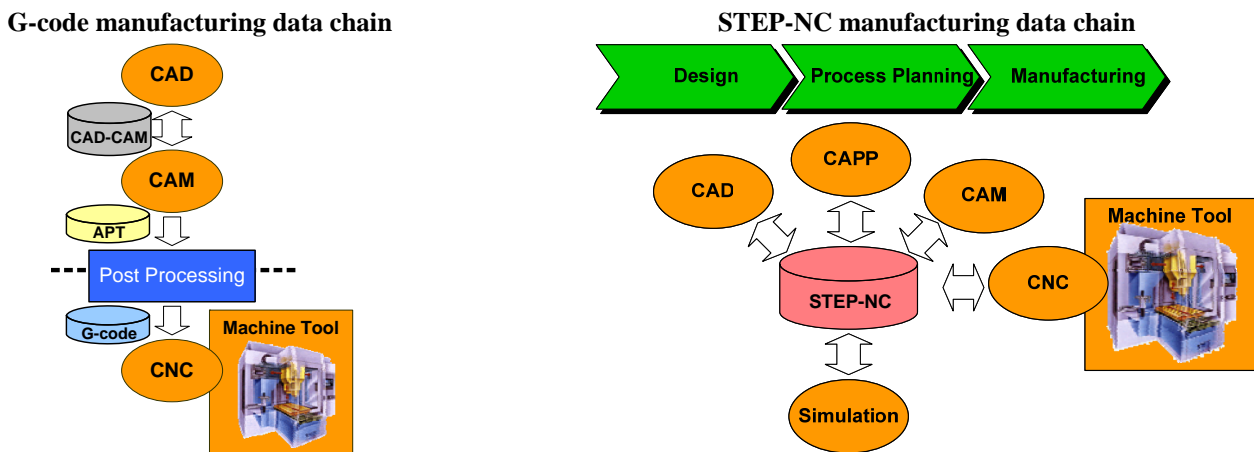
G-code manufacturing data chain

CAD

CAD-CAM

CAM

APT

Post Processing

G-code

CNC

Machine Tool

STEP-NC manufacturing data chain

Design

Process Planning

Manufacturing

CAPP

CAD

CAM

Machine Tool

STEP-NC

CNC

Simulation